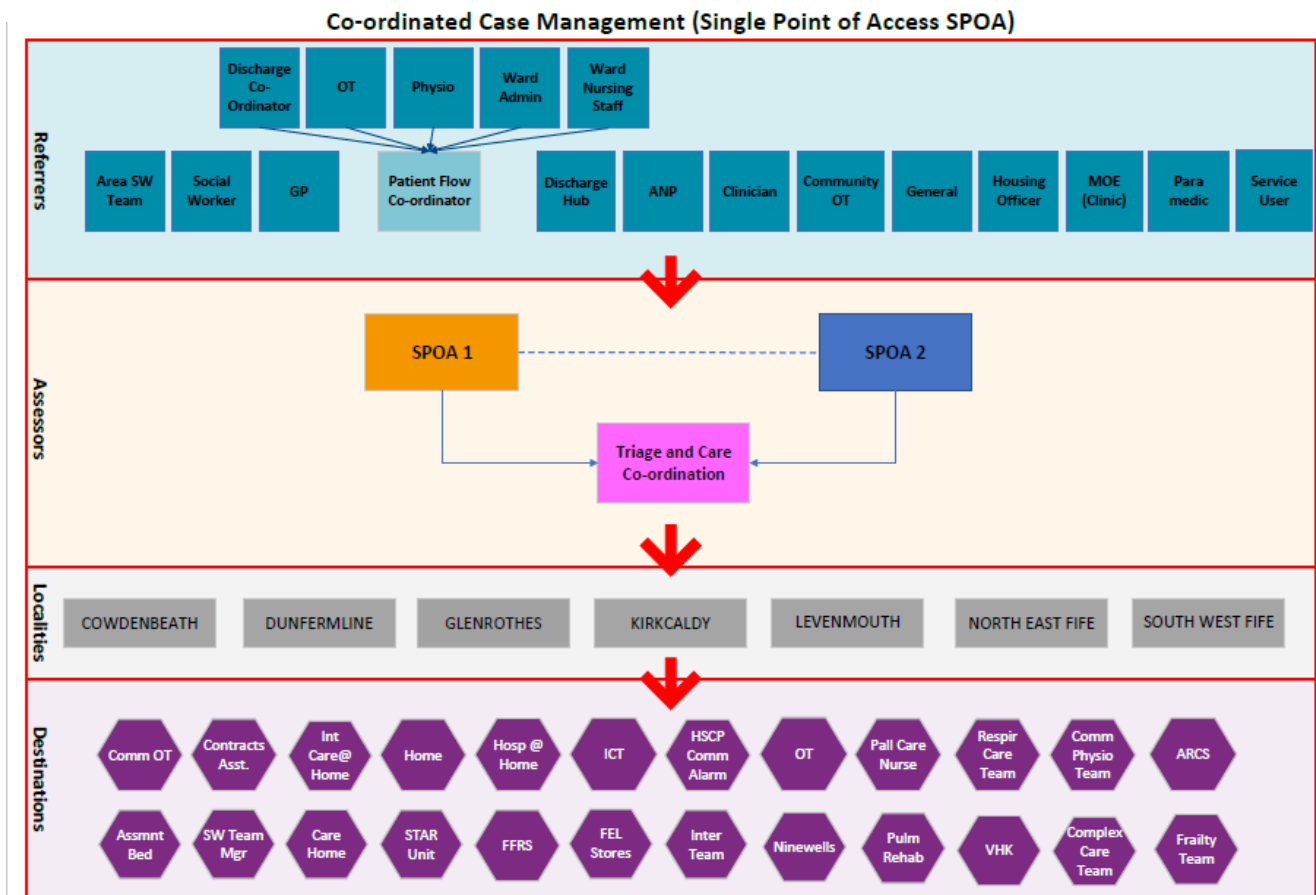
Co-ordinated Case Management (Single Point of Access SPOA)

Referrers

Discharge Co-Ordinator
OT
Physio
Ward Admin
Ward Nursing Staff

Area SW Team
Social Worker
GP
Patient Flow Co-ordinator
Discharge Hub
ANP
Clinician
Community OT
General
Housing Officer
MOE (Clinic)
Para medic
Service User

Assessors

SPOA 1
SPOA 2
Triage and Care Co-ordination

Localities

COWDENBEATH
DUNFERMLINE
GLENROTHES
KIRKCALDY
LEVENMOUTH
NORTH EAST FIFE
SOUTH WEST FIFE

Destinations

Comm OT
Contracts Asst.
Int Care@ Home
Home
Hosp @ Home
ICT
HSCP Comm Alarm
OT
Pall Care Nurse
Respir Care Team
Comm Physio Team
ARCS

Assmnt Bed
SW Team Mgr
Care Home
STAR Unit
FFRS
FEL Stores
Inter Team
Ninewells
Pulm Rehab
VHK
Complex Care Team
Frailty Team